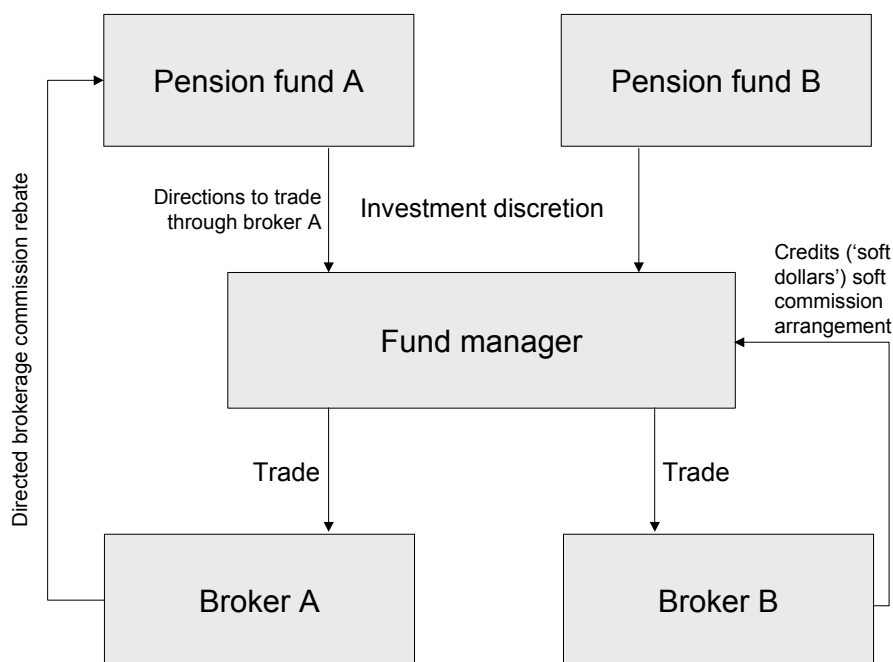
Pension fund A

Pension fund B

Directed brokerage commission rebate

Directions to trade through broker A

Investment discretion

Credits ('soft dollars') soft commission arrangement

Fund manager

Trade

Trade

Broker A

Broker B